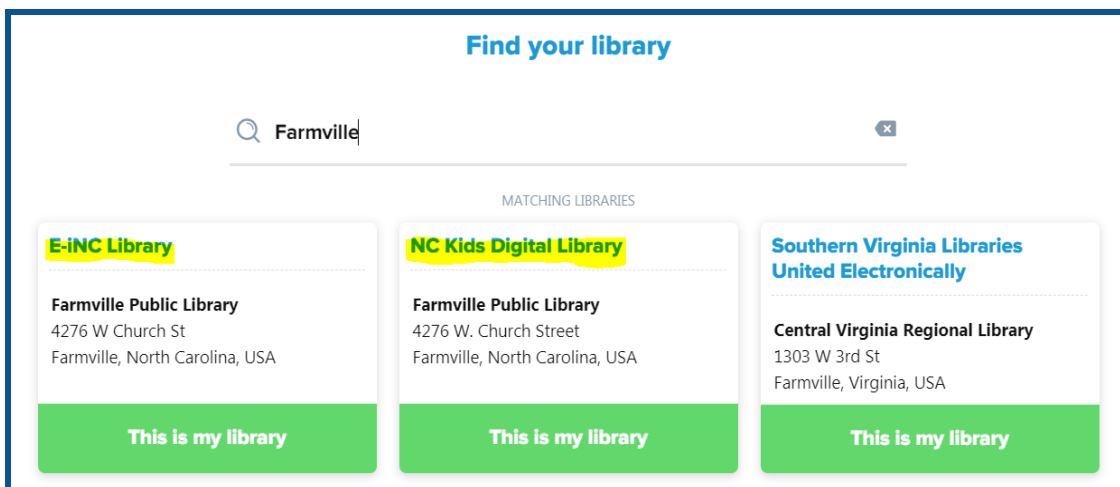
Find your library

Farmville

MATCHING LIBRARIES

E-iNC Library

Farmville Public Library
4276 W Church St
Farmville, North Carolina, USA

This is my library

NC Kids Digital Library

Farmville Public Library
4276 W. Church Street
Farmville, North Carolina, USA

This is my library

Southern Virginia Libraries United Electronically

Central Virginia Regional Library
1303 W 3rd St
Farmville, Virginia, USA

This is my library